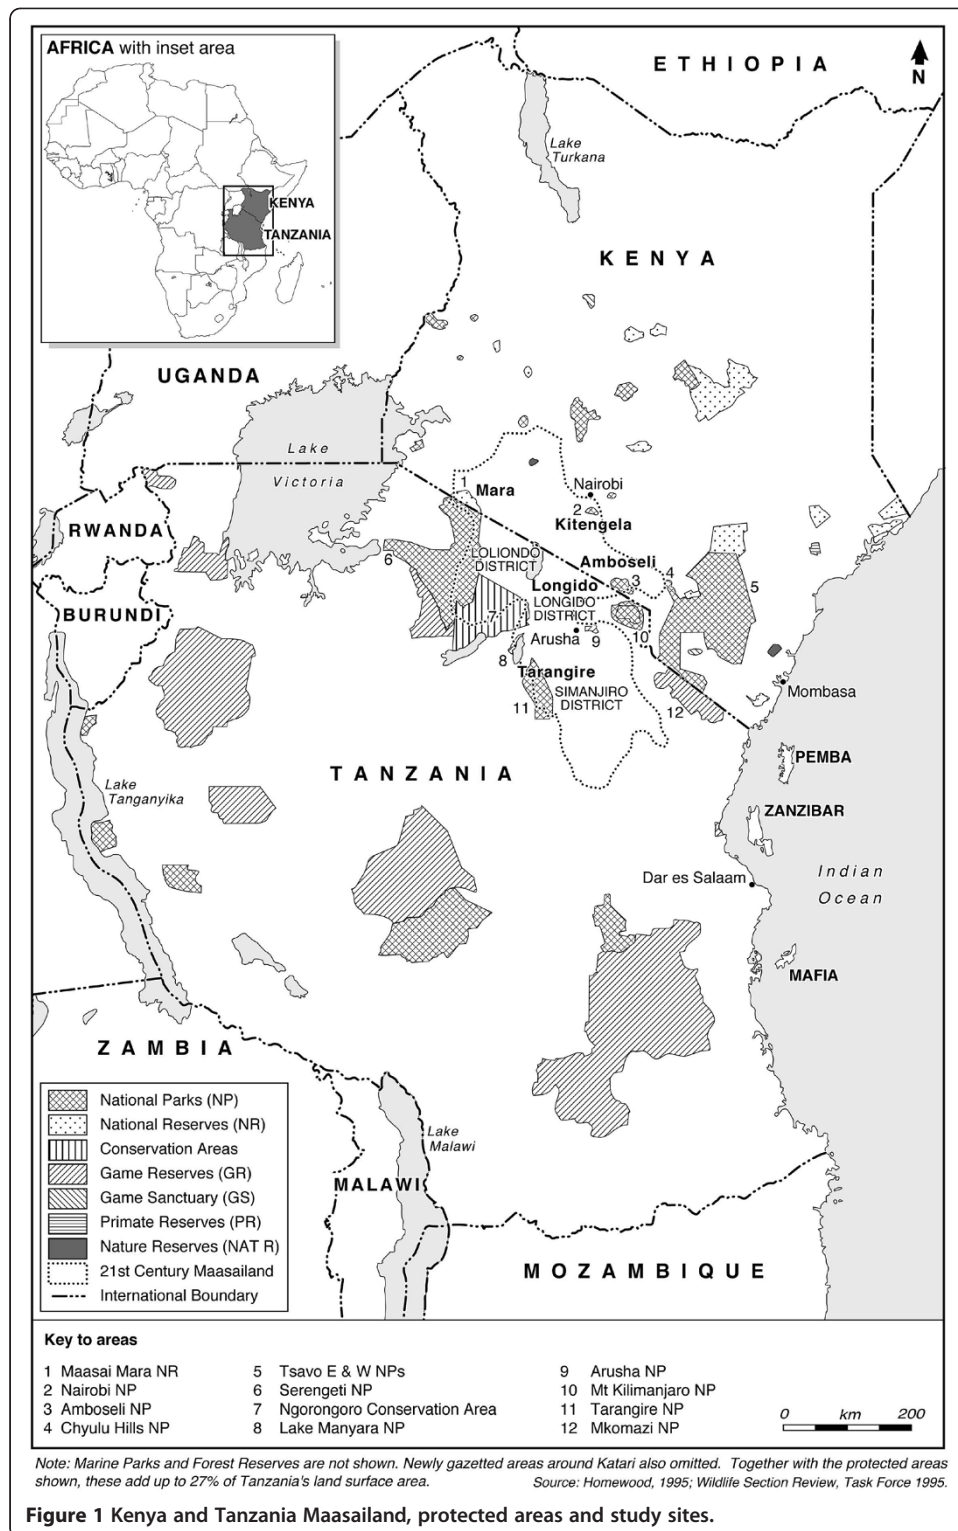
AFRICA with inset area

KENYA

TANZANIA

ETHIOPIA

N

Lake Turkana

KENYA

UGANDA

Lake Victoria

1 Mara

Nairobi

2 Kitengela

RWANDA

6

LOLIONDO DISTRICT

Amboseli

3

4

5

Longido

LONGIDO DISTRICT

7

Arusha 9

10

BURUNDI

8

Tarangire

SIMANJIRO DISTRICT

11

12

Mombasa

PEMBA

TANZANIA

Lake Tanganyika

ZANZIBAR

Dar es Salaam

Indian Ocean

MAFIA

ZAMBIA

Lake Malawi

MALAWI

MOZAMBIQUE

National Parks (NP)
National Reserves (NR)
Conservation Areas
Game Reserves (GR)
Game Sanctuary (GS)
Primate Reserves (PR)
Nature Reserves (NAT R)
21st Century Maasailand
International Boundary

Key to areas

1 Maasai Mara NR
2 Nairobi NP
3 Amboseli NP
4 Chyulu Hills NP
5 Tsavo E & W NPs
6 Serengeti NP
7 Ngorongoro Conservation Area
8 Lake Manyara NP
9 Arusha NP
10 Mt Kilimanjaro NP
11 Tarangire NP
12 Mkomazi NP

0 km 200

Note: Marine Parks and Forest Reserves are not shown. Newly gazetted areas around Katari also omitted. Together with the protected areas shown, these add up to 27% of Tanzania's land surface area.

Source: Homewood, 1995; Wildlife Section Review, Task Force 1995.

Figure 1 Kenya and Tanzania Maasailand, protected areas and study sites.